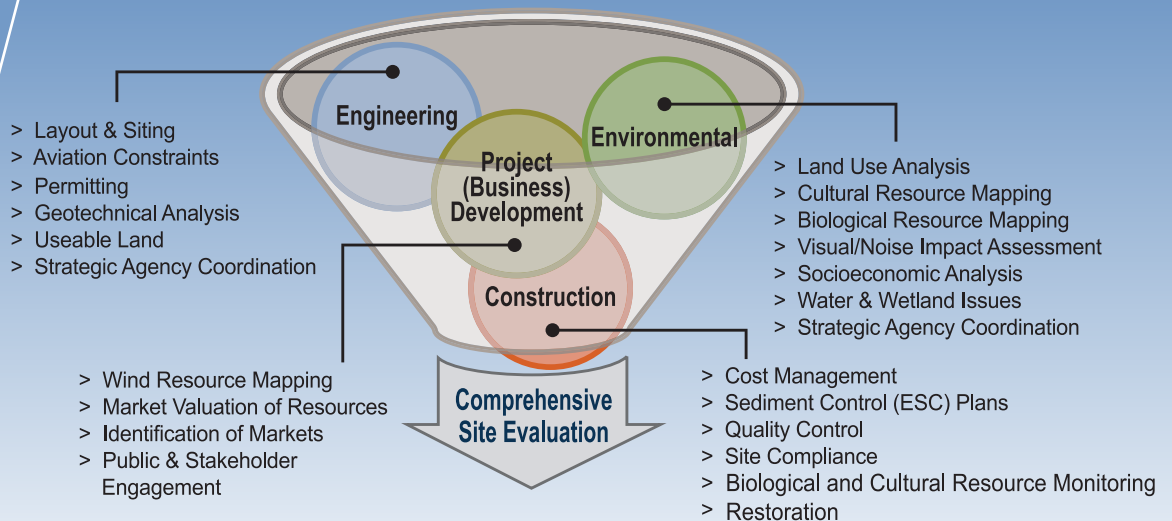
Engineering

Environmental

Project (Business) Development

Construction

> Layout & Siting
> Aviation Constraints
> Permitting
> Geotechnical Analysis
> Useable Land
> Strategic Agency Coordination

> Land Use Analysis
> Cultural Resource Mapping
> Biological Resource Mapping
> Visual/Noise Impact Assessment
> Socioeconomic Analysis
> Water & Wetland Issues
> Strategic Agency Coordination

> Wind Resource Mapping
> Market Valuation of Resources
> Identification of Markets
> Public & Stakeholder Engagement

Comprehensive Site Evaluation

> Cost Management
> Sediment Control (ESC) Plans
> Quality Control
> Site Compliance
> Biological and Cultural Resource Monitoring
> Restoration